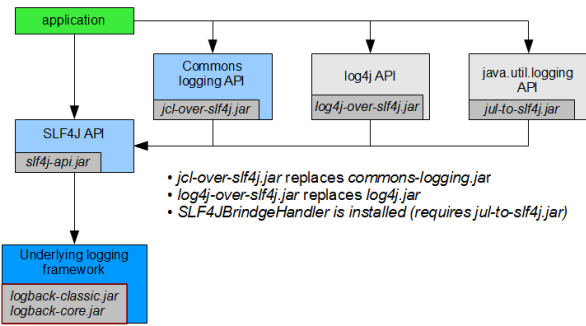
application

Commons logging API

jcl-over-slf4j.jar

log4j API

log4j-over-slf4j.jar

java.util.logging API

jul-to-slf4j.jar

SLF4J API

slf4j-api.jar

• jcl-over-slf4j.jar replaces commons-logging.jar
• log4j-over-slf4j.jar replaces log4j.jar
• SLF4JBrindgeHandler is installed (requires jul-to-slf4j.jar)

Underlying logging framework

logback-classic.jar
logback-core.jar